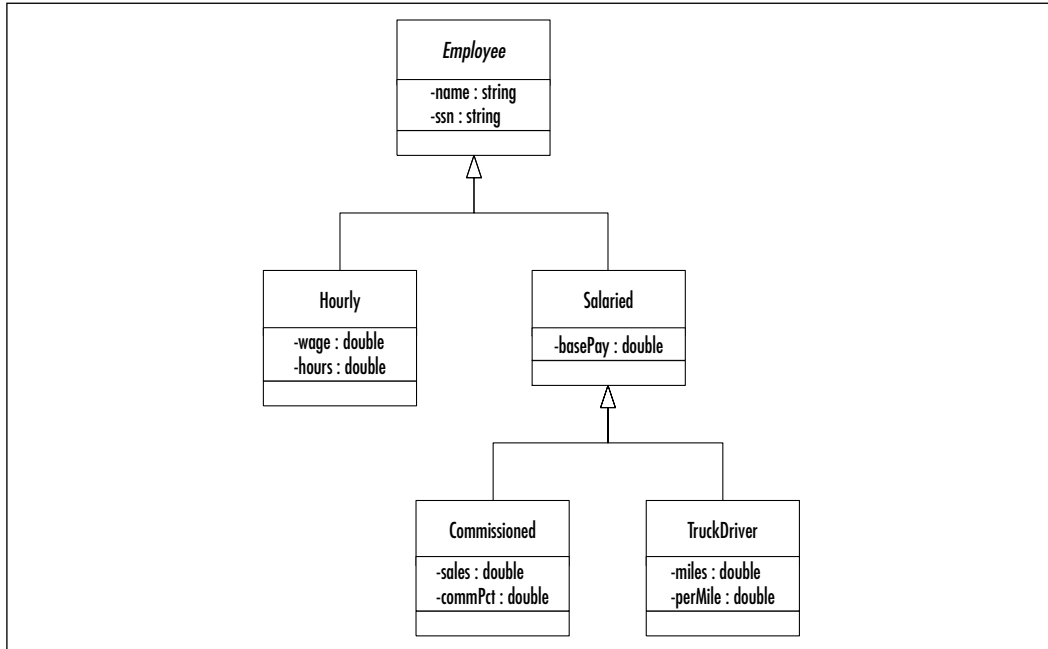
Employee

-name : string
-ssn : string

Hourly

-wage : double
-hours : double

Salaried

-basePay : double

Commissioned

-sales : double
-commPct : double

TruckDriver

-miles : double
-perMile : double